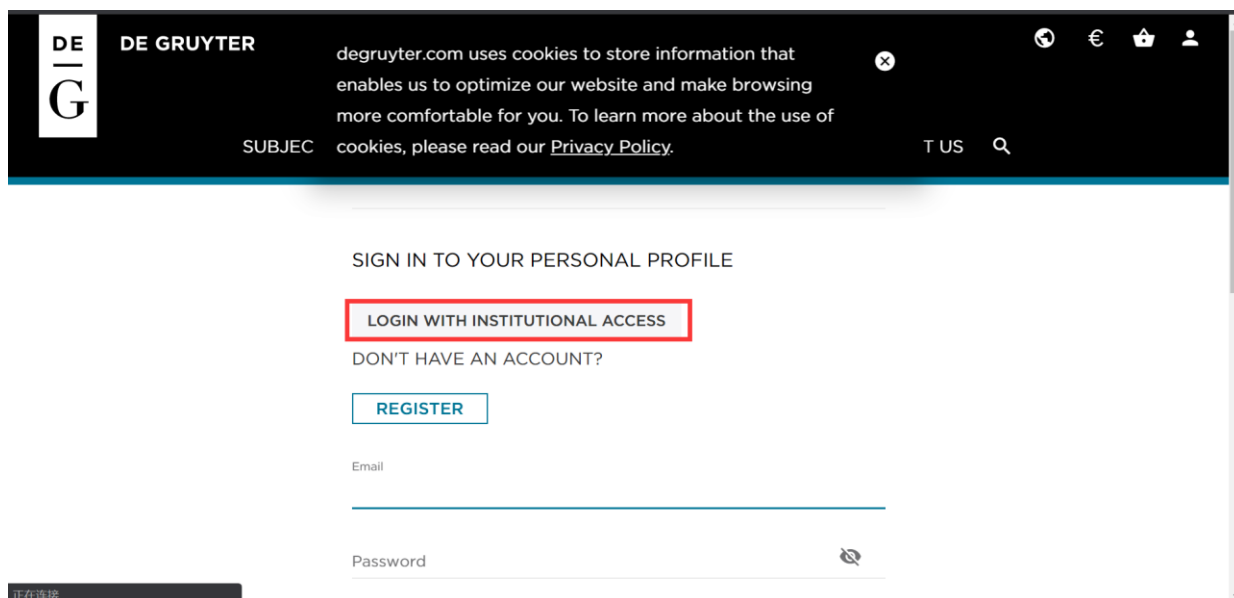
DE
G

DE GRUYTER

€

SUBJEC

degruyter.com uses cookies to store information that enables us to optimize our website and make browsing more comfortable for you. To learn more about the use of cookies, please read our Privacy Policy.

T US

SIGN IN TO YOUR PERSONAL PROFILE

LOGIN WITH INSTITUTIONAL ACCESS

DON'T HAVE AN ACCOUNT?

REGISTER

Email

Password

正在连接